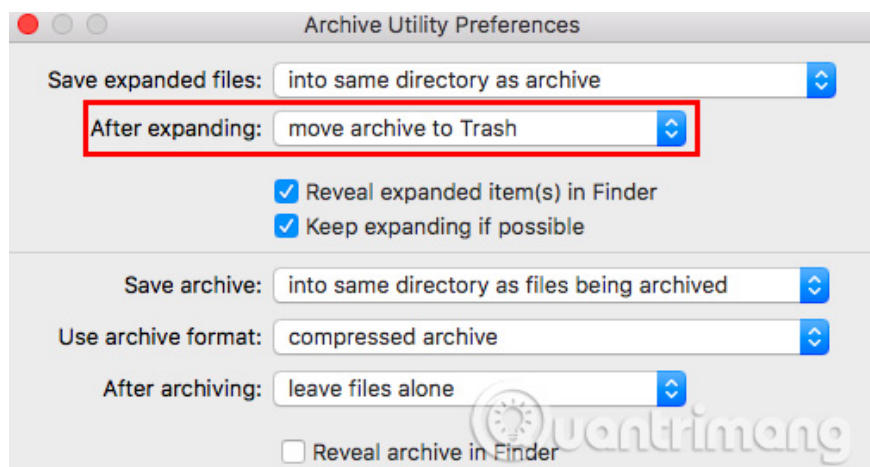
Archive Utility Preferences

Save expanded files: into same directory as archive

After expanding: move archive to Trash

Reveal expanded item(s) in Finder

Keep expanding if possible

Save archive: into same directory as files being archived

Use archive format: compressed archive

After archiving: leave files alone

Reveal archive in Finder

Quantrimang